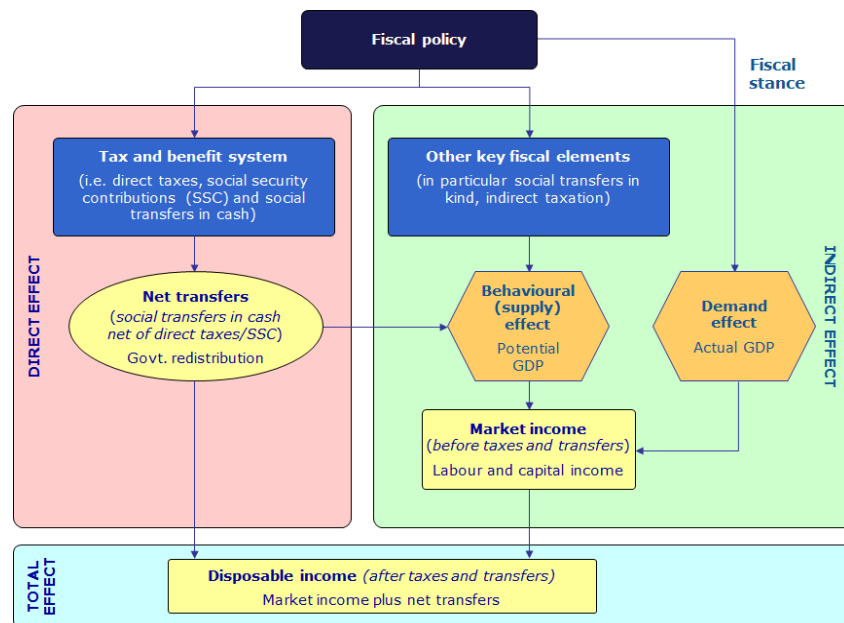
Fiscal policy

Fiscal stance

DIRECT EFFECT

Tax and benefit system

(i.e. direct taxes, social security contributions (SSC) and social transfers in cash)

Net transfers

(social transfers in cash net of direct taxes/SSC)

Govt. redistribution

Other key fiscal elements

(in particular social transfers in kind, indirect taxation)

INDIRECT EFFECT

Behavioural (supply) effect

Potential GDP

Demand effect

Actual GDP

Market income

(before taxes and transfers)

Labour and capital income

TOTAL EFFECT

Disposable income (after taxes and transfers)

Market income plus net transfers